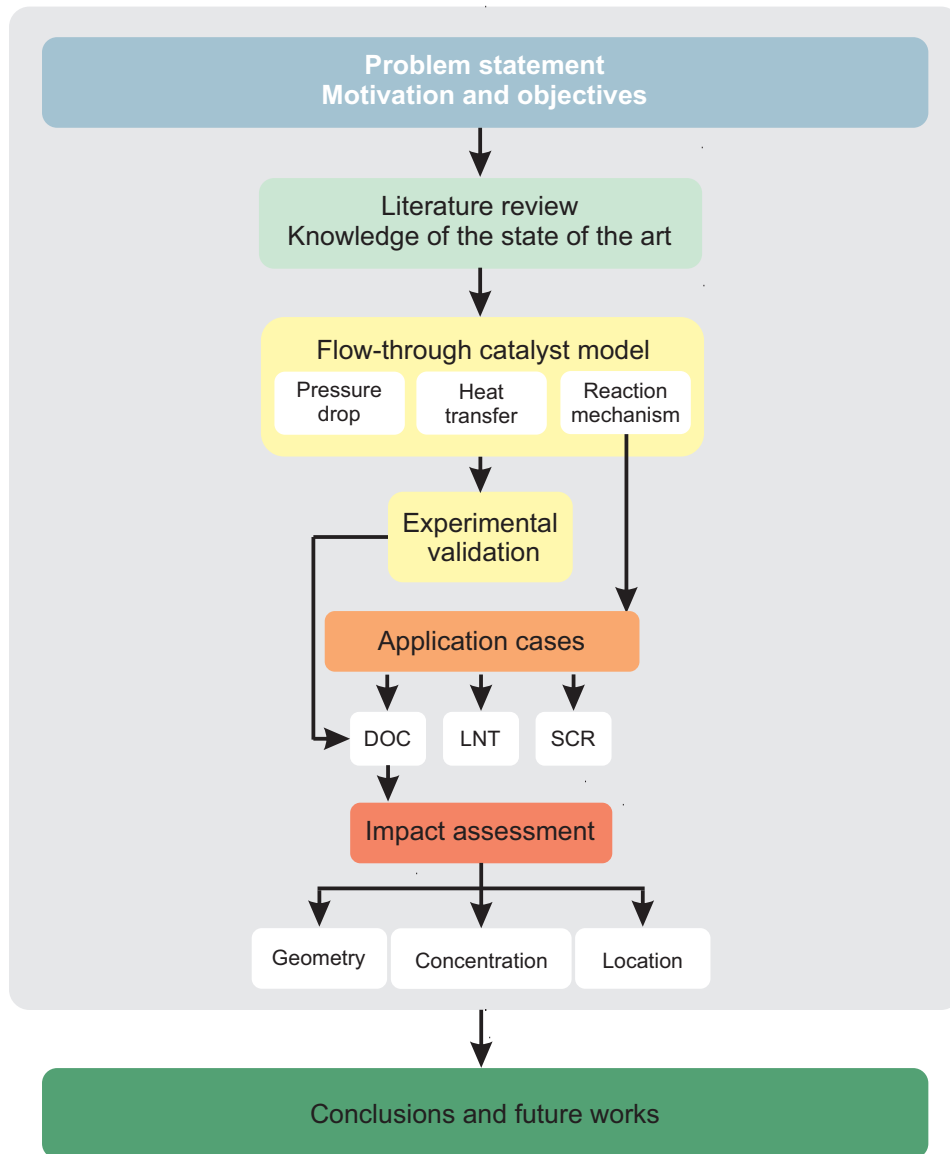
Problem statement
Motivation and objectives

Literature review
Knowledge of the state of the art

Flow-through catalyst model

Pressure drop

Heat transfer

Reaction mechanism

Experimental validation

Application cases

DOC

LNT

SCR

Impact assessment

Geometry

Concentration

Location

Conclusions and future works